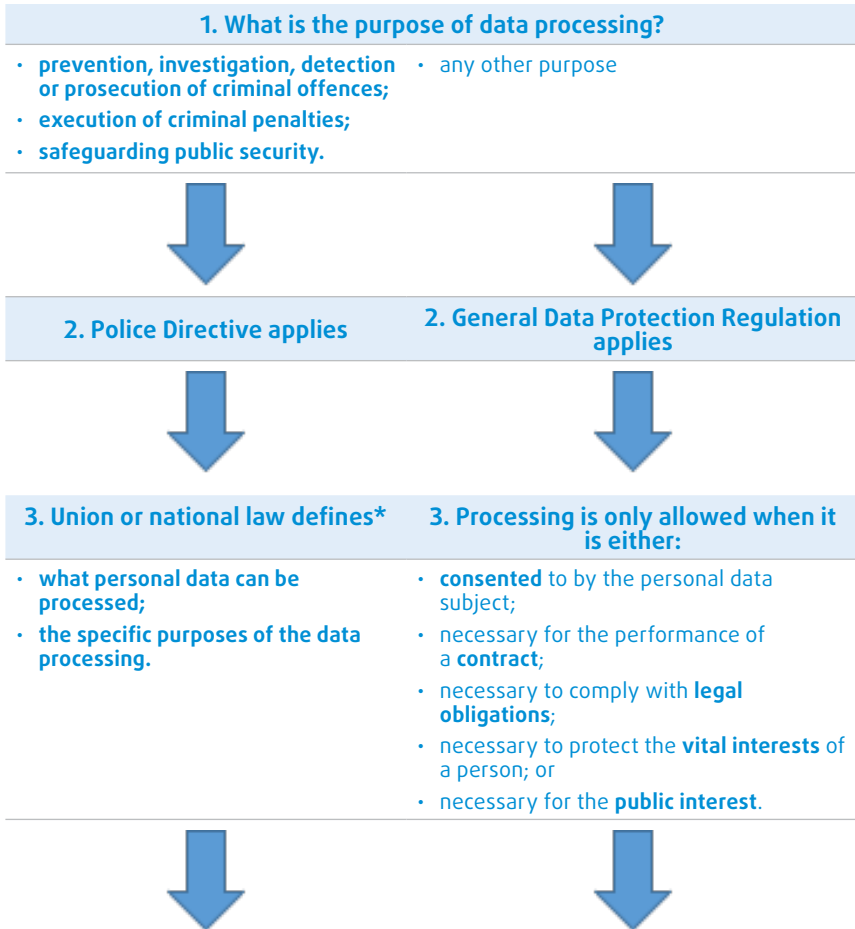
1. What is the purpose of data processing?

- prevention, investigation, detection or prosecution of criminal offences;
- execution of criminal penalties;
- safeguarding public security.

- any other purpose

2. Police Directive applies

2. General Data Protection Regulation applies

3. Union or national law defines*

- what personal data can be processed;
- the specific purposes of the data processing.

3. Processing is only allowed when it is either:

- consented to by the personal data subject;
- necessary for the performance of a contract;
- necessary to comply with legal obligations;
- necessary to protect the vital interests of a person; or
- necessary for the public interest.